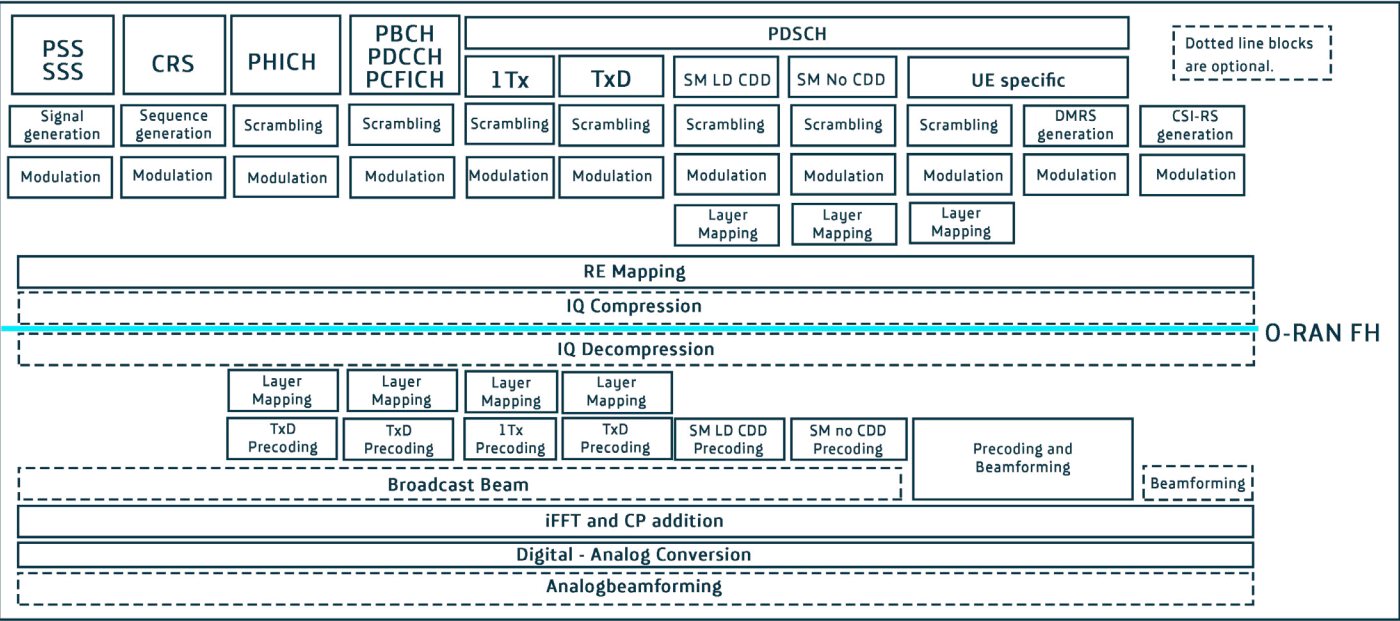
PSS SSS

CRS

PHICH

PBCH PDCCH PCFICH

PDSCH

Dotted line blocks are optional.

1Tx

TxD

SM LD CDD

SM No CDD

UE specific

Signal generation

Sequence generation

Scrambling

Scrambling

Scrambling

Scrambling

Scrambling

Scrambling

Scrambling

DMRS generation

CSI-RS generation

Modulation

Modulation

Modulation

Modulation

Modulation

Modulation

Modulation

Modulation

Modulation

Modulation

Modulation

Layer Mapping

Layer Mapping

Layer Mapping

RE Mapping

IQ Compression

O-RAN FH

IQ Decompression

Layer Mapping

Layer Mapping

Layer Mapping

Layer Mapping

TxD Precoding

TxD Precoding

1Tx Precoding

TxD Precoding

SM LD CDD Precoding

SM no CDD Precoding

Precoding and Beamforming

Broadcast Beam

Beamforming

iFFT and CP addition

Digital - Analog Conversion

Analogbeamforming